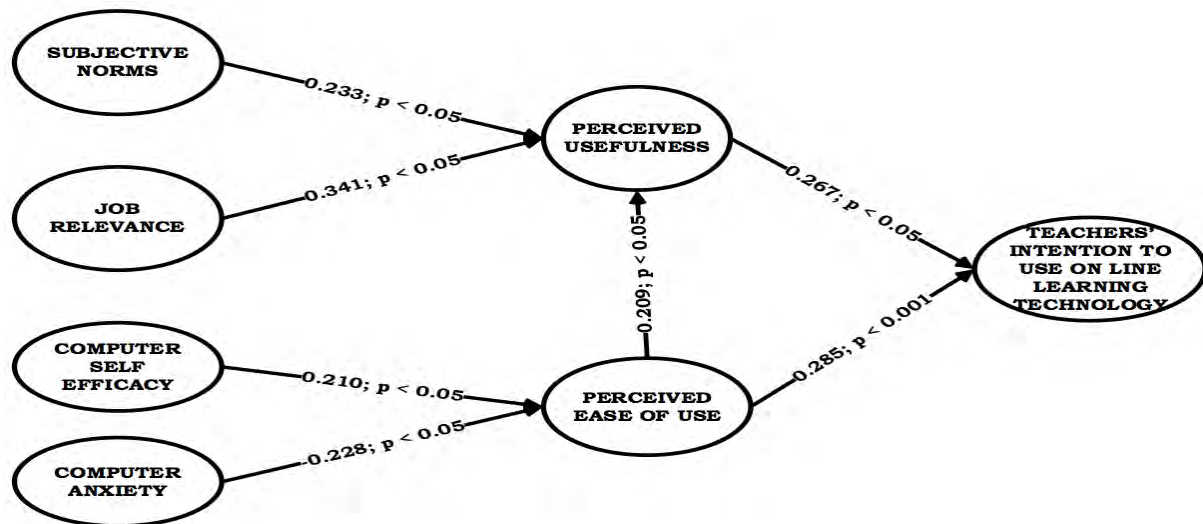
SUBJECTIVE NORMS

0.233; p < 0.05

PERCEIVED USEFULNESS

JOB RELEVANCE

0.341; p < 0.05

0.267; p < 0.05

TEACHERS' INTENTION TO USE ON LINE LEARNING TECHNOLOGY

0.209; p < 0.05

COMPUTER SELF EFFICACY

0.210; p < 0.05

PERCEIVED EASE OF USE

0.285; p < 0.001

COMPUTER ANXIETY

0.228; p < 0.05